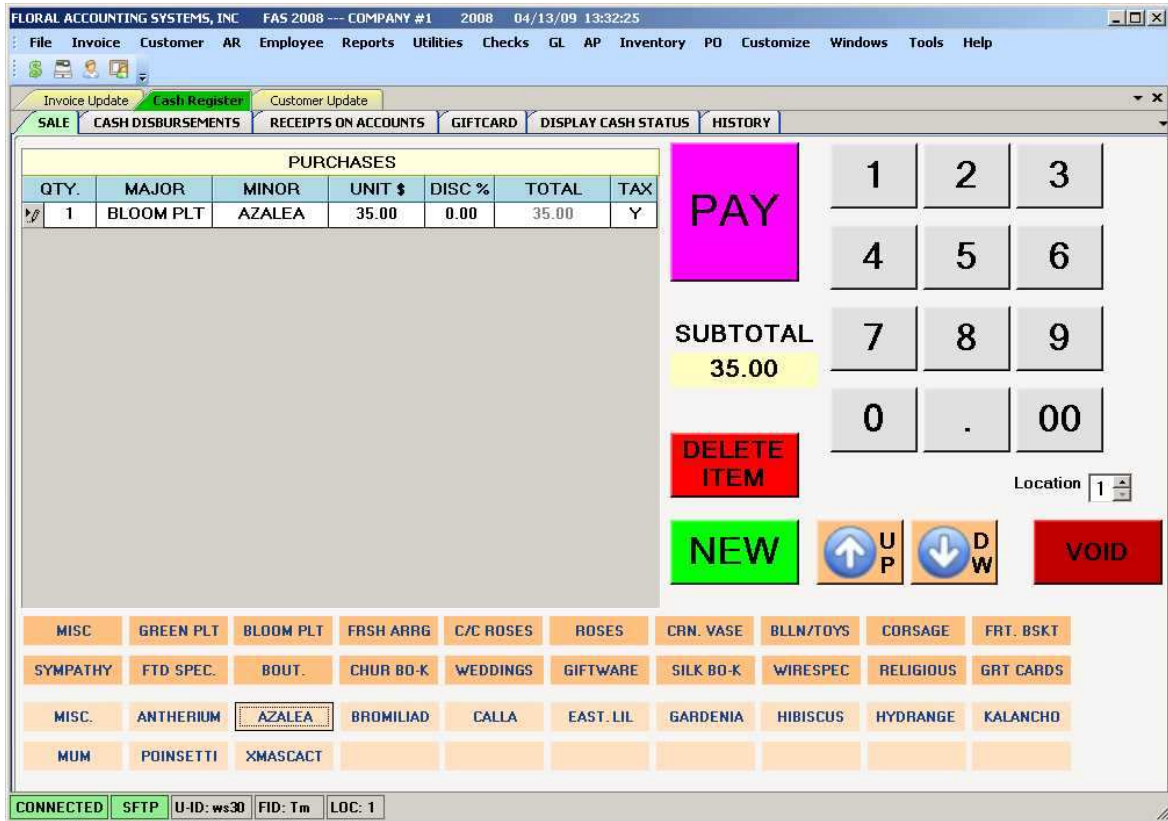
FLORAL ACCOUNTING SYSTEMS, INC FAS 2008 --- COMPANY #1 2008 04/13/09 13:32:25

File Invoice Customer AR Employee Reports Utilities Checks GL AP Inventory PO Customize Windows Tools Help

Invoice Update Cash Register Customer Update

SALE CASH DISBURSEMENTS RECEIPTS ON ACCOUNTS GIFTCARD DISPLAY CASH STATUS HISTORY

PURCHASES

| QTY. | MAJOR | MINOR | UNIT $ | DISC % | TOTAL | TAX |
|---|---|---|---|---|---|---|
| 1 | BLOOM PLT | AZALEA | 35.00 | 0.00 | 35.00 | Y |

PAY

1 2 3
4 5 6
7 8 9
0 . 00

SUBTOTAL
35.00

DELETE ITEM

Location 1

NEW UP DW VOID

MISC GREEN PLT BLOOM PLT FRSH ARRG C/C ROSES ROSES CRN. VASE BLLN/TOYS CORSAGE FRT. BSKT

SYMPATHY FTD SPEC. BOUT. CHUR BO-K WEDDINGS GIFTWARE SILK BO-K WIRESPEC RELIGIOUS GRT CARDS

MISC. ANTHERIUM AZALEA BROMILIAD CALLA EAST. LIL GARDENIA HIBISCUS HYDRANGE KALANCHO

MUM POINSETTI XMASCACT

CONNECTED SFTP U-ID: ws30 FID: Tm LOC: 1